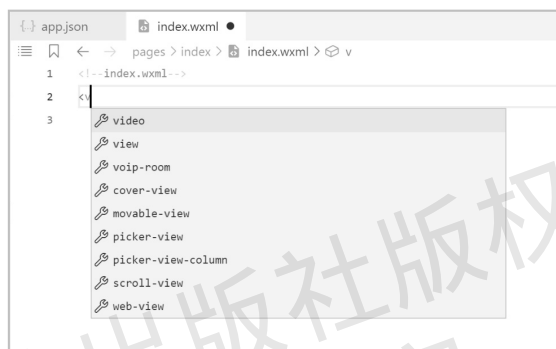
{..} app.json index.wxml ●

← → pages > index > index.wxml > v

1 <!--index.wxml-->
2 <v
3

video
view
voip-room
cover-view
movable-view
picker-view
picker-view-column
scroll-view
web-view

出版社版权